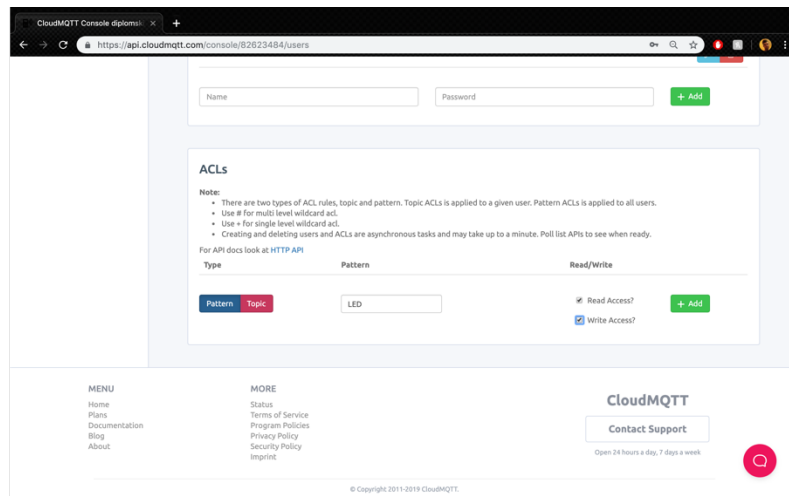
CloudMQTT Console diplomsk ×
+
https://api.cloudmqtt.com/console/82823484/users

Name
Password
+ Add

ACLs

Note:
- There are two types of ACL rules, topic and pattern. Topic ACLs is applied to a given user. Pattern ACLs is applied to all users.
- Use # for multi level wildcard acl.
- Use + for single level wildcard acl.
- Creating and deleting users and ACLs are asynchronous tasks and may take up to a minute. Poll list APIs to see when ready.

For API docs look at HTTP API

| Type | Pattern | Read/Write |
|---|---|---|
| Pattern Topic | LED | Read Access? Write Access? |

+ Add

MENU
Home
Plans
Documentation
Blog
About

MORE
Status
Terms of Service
Program Policies
Privacy Policy
Security Policy
Imprint

CloudMQTT
Contact Support
Open 24 hours a day, 7 days a week

© Copyright 2011-2019 CloudMQTT.